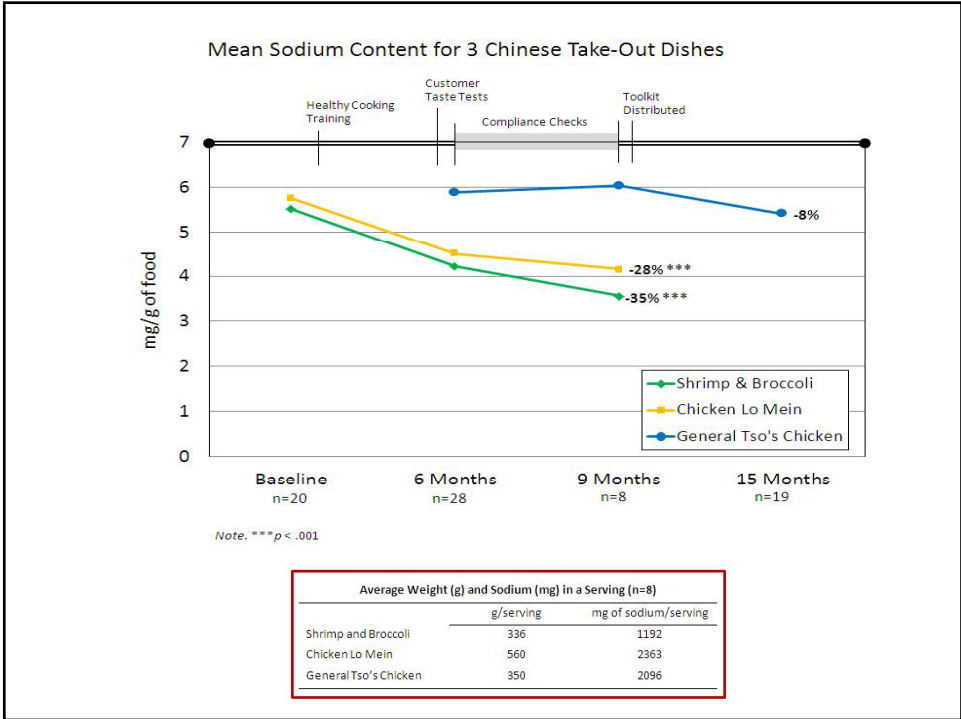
Mean Sodium Content for 3 Chinese Take-Out Dishes

Healthy Cooking Training

Customer Taste Tests

Compliance Checks

Toolkit Distributed

7
6
5
4
3
2
1
0

mg/g of food

-8%

-28% ***

-35% ***

Shrimp & Broccoli
Chicken Lo Mein
General Tso's Chicken

Baseline n=20

6 Months n=28

9 Months n=8

15 Months n=19

Note. ***p < .001

Average Weight (g) and Sodium (mg) in a Serving (n=8)

| | g/serving | mg of sodium/serving |
|---|---|---|
| Shrimp and Broccoli | 336 | 1192 |
| Chicken Lo Mein | 560 | 2363 |
| General Tso's Chicken | 350 | 2096 |